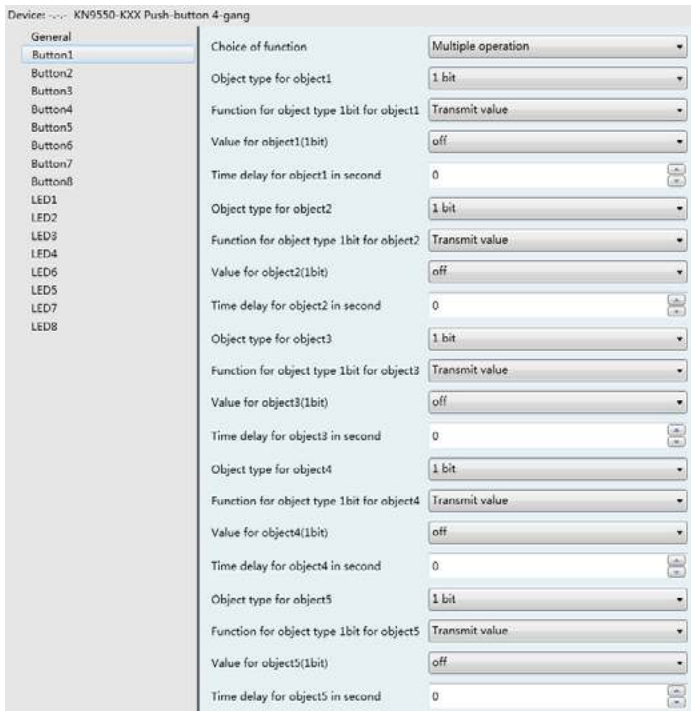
Device: -.-.- KN9550-KXX Push-button 4-gang

General
Button1
Button2
Button3
Button4
Button5
Button6
Button7
Button8
LED1
LED2
LED3
LED4
LED6
LED5
LED7
LED8

| | |
|---|---|
| Choice of function | Multiple operation |
| Object type for object1 | 1 bit |
| Function for object type 1bit for object1 | Transmit value |
| Value for object1(1bit) | off |
| Time delay for object1 in second | 0 |
| Object type for object2 | 1 bit |
| Function for object type 1bit for object2 | Transmit value |
| Value for object2(1bit) | off |
| Time delay for object2 in second | 0 |
| Object type for object3 | 1 bit |
| Function for object type 1bit for object3 | Transmit value |
| Value for object3(1bit) | off |
| Time delay for object3 in second | 0 |
| Object type for object4 | 1 bit |
| Function for object type 1bit for object4 | Transmit value |
| Value for object4(1bit) | off |
| Time delay for object4 in second | 0 |
| Object type for object5 | 1 bit |
| Function for object type 1bit for object5 | Transmit value |
| Value for object5(1bit) | off |
| Time delay for object5 in second | 0 |